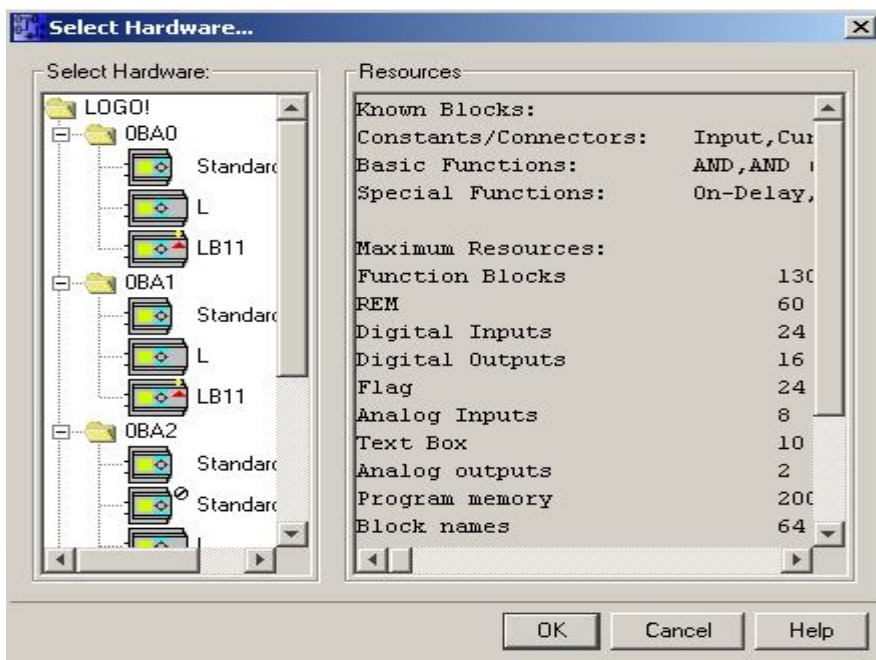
Select Hardware...

Select Hardware:

LOGO!
0BA0
Standard
L
LB11
0BA1
Standard
L
LB11
0BA2
Standard
Standard
L

Resources

Known Blocks:
Constants/Connectors: Input,Cur
Basic Functions: AND,AND
Special Functions: On-Delay,

Maximum Resources:
Function Blocks 130
REM 60
Digital Inputs 24
Digital Outputs 16
Flag 24
Analog Inputs 8
Text Box 10
Analog outputs 2
Program memory 200
Block names 64

OK Cancel Help